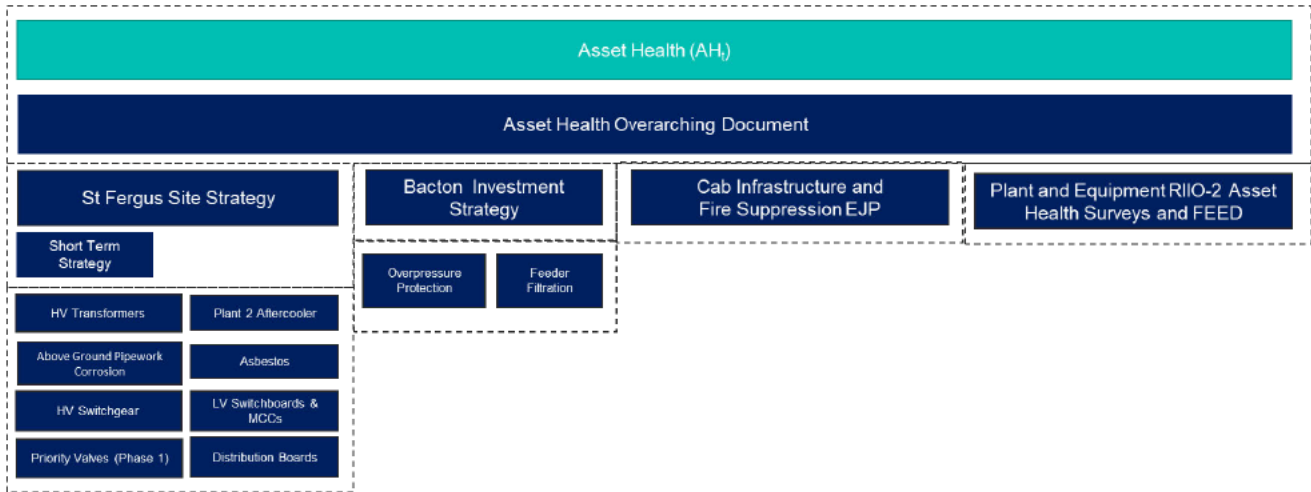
Asset Health ($AH_t$)

Asset Health Overarching Document

St Fergus Site Strategy

Short Term Strategy

HV Transformers

Plant 2 Aftercooler

Above Ground Pipework Corrosion

Asbestos

HV Switchgear

LV Switchboards & MCCs

Priority Valves (Phase 1)

Distribution Boards

Bacton Investment Strategy

Overpressure Protection

Feeder Filtration

Cab Infrastructure and Fire Suppression EJP

Plant and Equipment RIIO-2 Asset Health Surveys and FEED